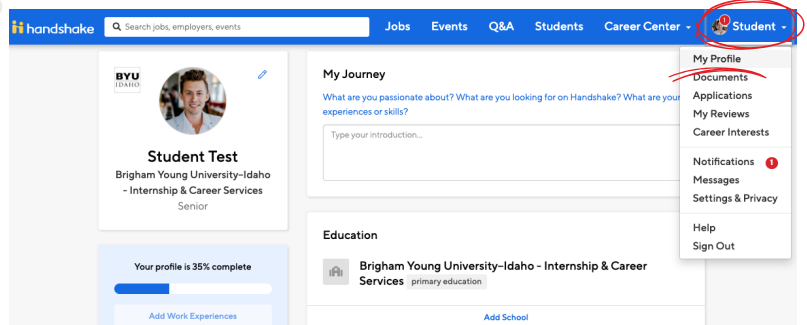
handshake
Search jobs, employers, events
Jobs Events Q&A Students Career Center Student

BYU IDAHO
Student Test
Brigham Young University–Idaho - Internship & Career Services
Senior

Your profile is 35% complete
Add Work Experiences

My Journey
What are you passionate about? What are you looking for on Handshake? What are your experiences or skills?
Type your introduction...

Education
Brigham Young University–Idaho - Internship & Career Services primary education
Add School

My Profile
Documents
Applications
My Reviews
Career Interests
Notifications 1
Messages
Settings & Privacy
Help
Sign Out